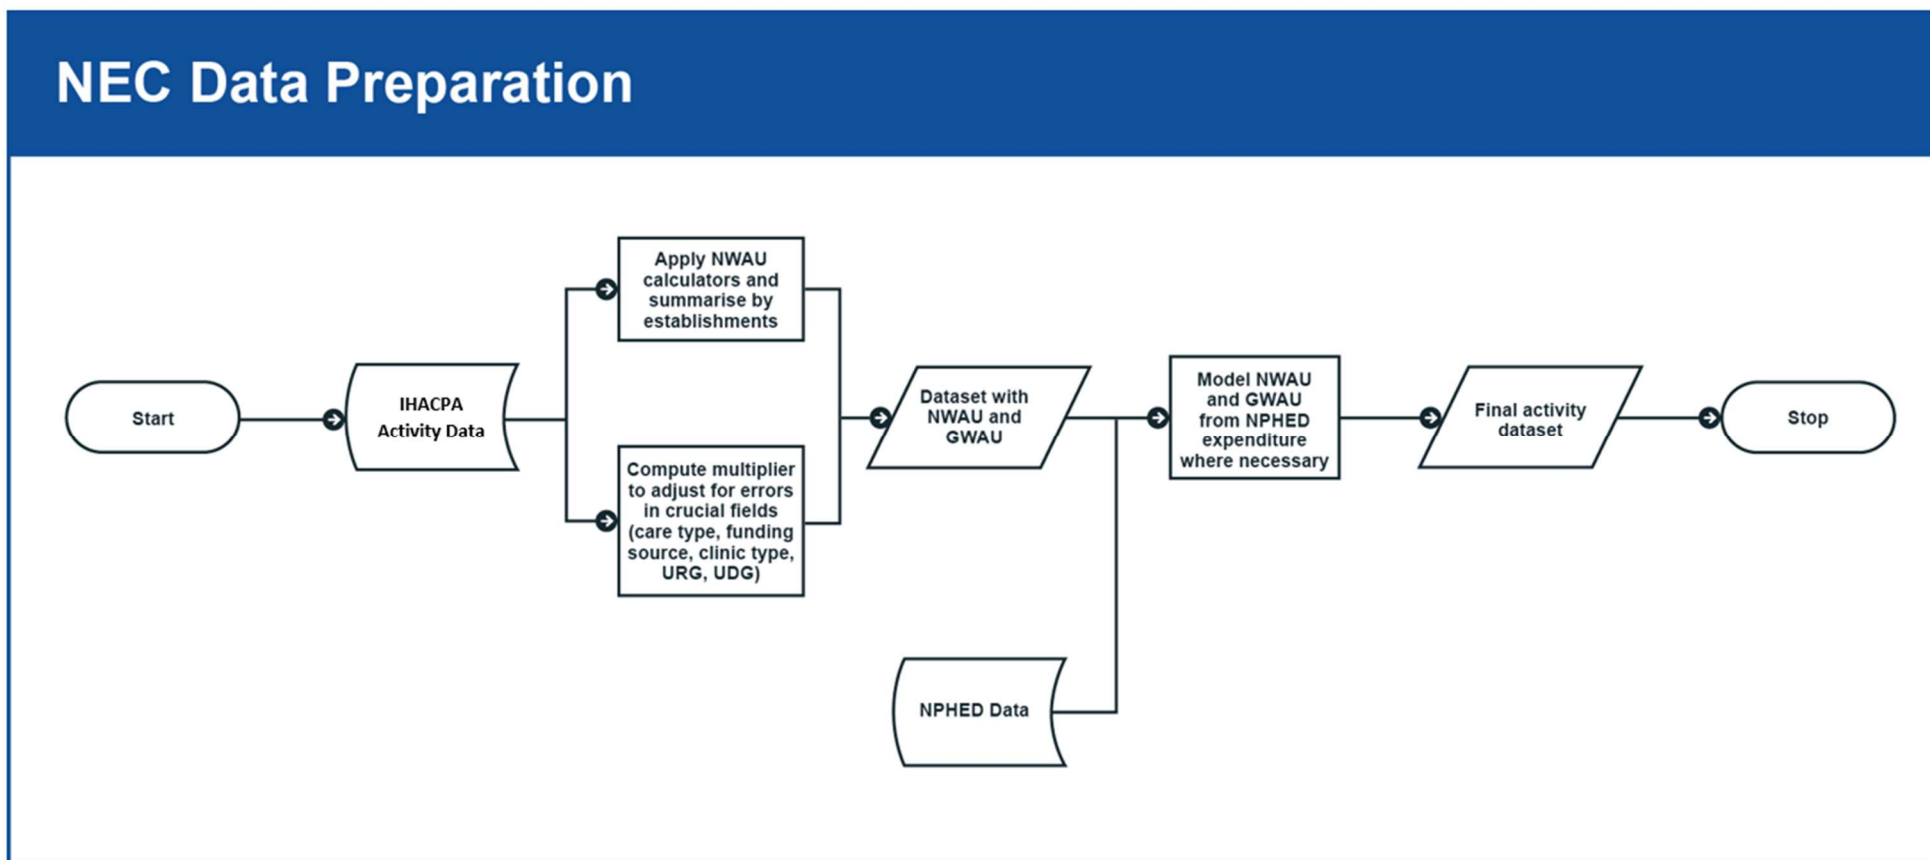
NEC Data Preparation

Start

IHACPA Activity Data

Apply NWAU calculators and summarise by establishments

Compute multiplier to adjust for errors in crucial fields (care type, funding source, clinic type, URG, UDG)

Dataset with NWAU and GWAU

NPHED Data

Model NWAU and GWAU from NPHED expenditure where necessary

Final activity dataset

Stop